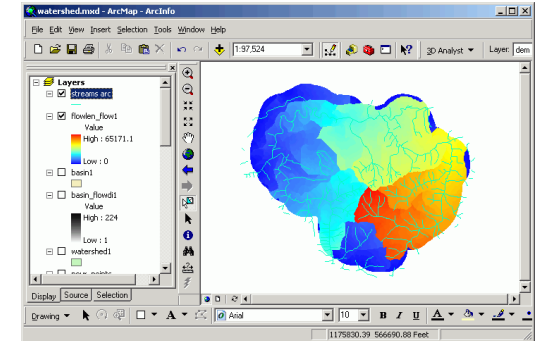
watershed.mxd - ArcMap - ArcInfo

File Edit View Insert Selection Tools Window Help

1:97,524

3D Analyst ▼ Layer: dem

Layers
streams arc
flowlen_flow1
Value
High : 65171.1
Low : 0
basin1
basin_flowdi1
Value
High : 224
Low : 1
watershed1
pour_points

Display Source Selection

Drawing ▼ A ▼ Arial 10 B I U A ▼

1175830.39 566690.88 Feet